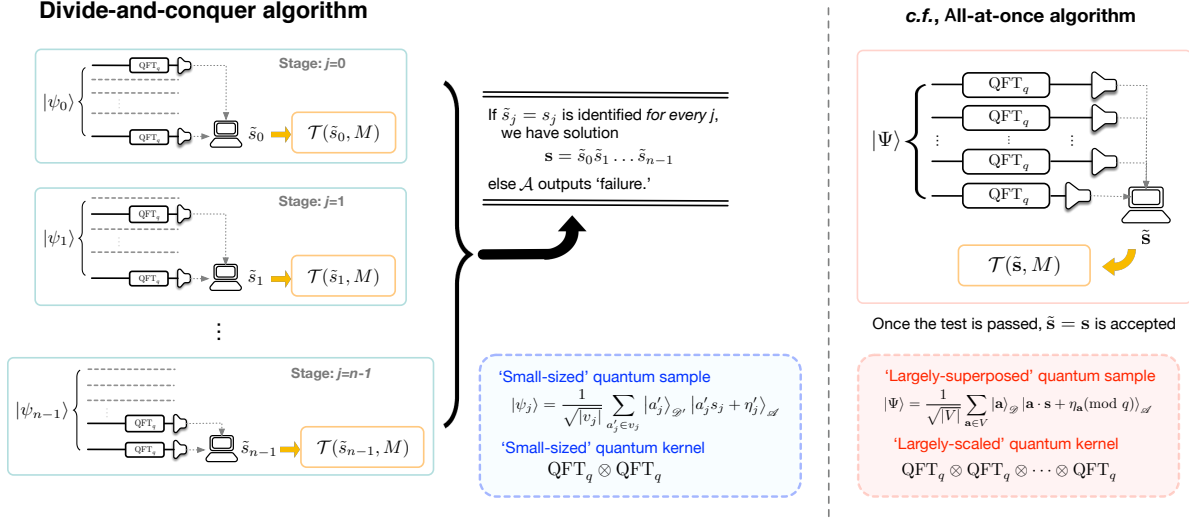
Divide-and-conquer algorithm

Stage: j=0

$|\psi_0\rangle$

$\mathrm{QFT}_q$

$\mathrm{QFT}_q$

$\tilde{s}_0$

$\mathcal{T}(\tilde{s}_0, M)$

Stage: j=1

$|\psi_1\rangle$

$\mathrm{QFT}_q$

$\mathrm{QFT}_q$

$\tilde{s}_1$

$\mathcal{T}(\tilde{s}_1, M)$

⋮

Stage: j=n-1

$|\psi_{n-1}\rangle$

$\mathrm{QFT}_q$

$\mathrm{QFT}_q$

$\tilde{s}_{n-1}$

$\mathcal{T}(\tilde{s}_{n-1}, M)$

If $\tilde{s}_j = s_j$ is identified for every j, we have solution
$\mathbf{s} = \tilde{s}_0\tilde{s}_1 \dots \tilde{s}_{n-1}$
else $\mathcal{A}$ outputs 'failure.'

'Small-sized' quantum sample
$|\psi_j\rangle = \frac{1}{\sqrt{|v_j|}} \sum_{a'_j \in v_j} |a'_j\rangle_{\mathscr{D}'} |a'_j s_j + \eta'_j\rangle_{\mathscr{A}}$
'Small-sized' quantum kernel
$\mathrm{QFT}_q \otimes \mathrm{QFT}_q$

c.f., All-at-once algorithm

$|\Psi\rangle$

$\mathrm{QFT}_q$

$\mathrm{QFT}_q$

⋮ ⋮ ⋮

$\mathrm{QFT}_q$

$\mathrm{QFT}_q$

$\tilde{\mathbf{s}}$

$\mathcal{T}(\tilde{\mathbf{s}}, M)$

Once the test is passed, $\tilde{\mathbf{s}} = \mathbf{s}$ is accepted

'Largely-superposed' quantum sample
$|\Psi\rangle = \frac{1}{\sqrt{|V|}} \sum_{\mathbf{a} \in V} |\mathbf{a}\rangle_{\mathscr{D}} |\mathbf{a} \cdot \mathbf{s} + \eta_{\mathbf{a}} (\mathrm{mod}\ q)\rangle_{\mathscr{A}}$
'Largely-scaled' quantum kernel
$\mathrm{QFT}_q \otimes \mathrm{QFT}_q \otimes \cdots \otimes \mathrm{QFT}_q$